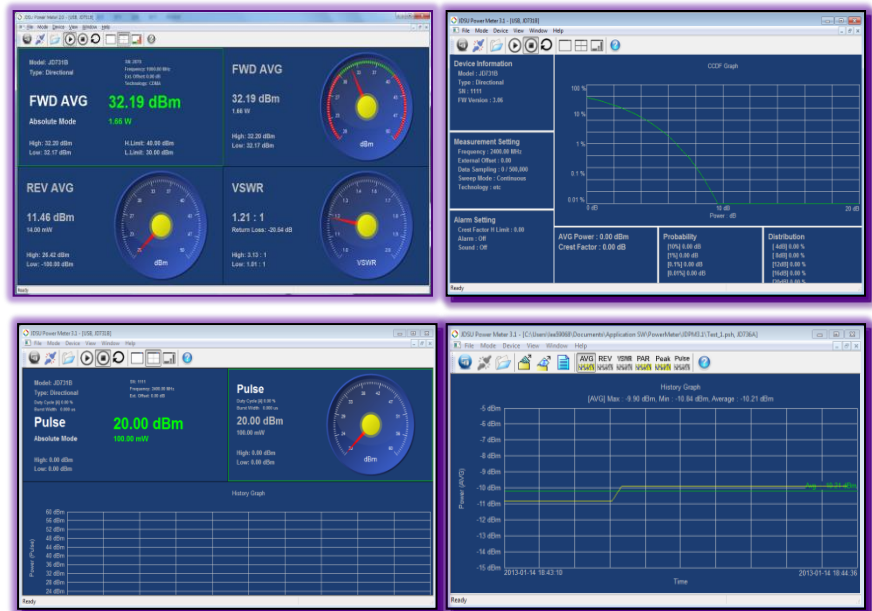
JDSU Power Meter 2.0 - [USB, JD731B]
File Mode Device View Window Help

Model : JD731B
Type: Directional
SN: 1111
Frequency: 1000.00 MHz
Ext. Offset: 0.00 dB
Technology: CDMA

FWD AVG 32.19 dBm
Absolute Mode 1.66 W
High: 32.20 dBm H.Limit: 40.00 dBm
Low: 32.17 dBm L.Limit: 30.00 dBm

FWD AVG
32.19 dBm
1.66 W
High: 32.20 dBm
Low: 32.17 dBm
dBm

REV AVG
11.46 dBm
14.00 mW
High: 26.42 dBm
Low: -100.00 dBm
dBm

VSWR
1.21 : 1
Return Loss: -20.04 dB
High: 3.13 : 1
Low: 1.01 : 1
VSWR

Ready

JDSU Power Meter 3.1 - [USB, JD731B]
File Mode Device View Window Help

Device Information
Model : JD731B
Type : Directional
SN : 1111
FW Version : 3.06

Measurement Setting
Frequency : 2600.00 MHz
External Offset : 0.00
Data Sampling : 0 / 500,000
Sweep Mode : Continuous
Technology : etc

Alarm Setting
Crest Factor H Limit : 0.00
Alarm : Off
Sound : Off

CCDF Graph
100 %
10 %
1 %
0.1 %
0.01 %
0 dB
10 dB
20 dB
Power : dB

AVG Power : 0.00 dBm
Crest Factor : 0.00 dB

Probability
[10%] 0.00 dB
[1%] 0.00 dB
[0.1%] 0.00 dB
[0.01%] 0.00 dB

Distribution
[4dB] 0.00 %
[8dB] 0.00 %
[12dB] 0.00 %
[16dB] 0.00 %
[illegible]

Ready

JDSU Power Meter 3.1 - [USB, JD731B]
File Mode Device View Window Help

Model: JD731B
Type: Directional
Duty Cycle [4] 0.00 %
Band Width: 0.000 us
SN: 1111
Frequency: 2600.00 MHz
Ext. Offset: 0.00 dB

Pulse 20.00 dBm
Absolute Mode 100.00 mW
High: 0.00 dBm
Low: 0.00 dBm

Pulse
Duty Cycle [4] 0.00 %
Band Width: 0.000 us
20.00 dBm
100.00 mW
High: 0.00 dBm
Low: 0.00 dBm
dBm

History Graph
60 dBm
58 dBm
56 dBm
54 dBm
52 dBm
48 dBm
44 dBm
40 dBm
38 dBm
36 dBm
32 dBm
28 dBm
26 dBm
Power (Pulse)

Ready

JDSU Power Meter 3.1 - [C:\Users\lee50068\Documents\Application SW\PowerMeter\JDPM3.1\Test_1.psh, JD736A]
File Mode Device View Window Help
AVG REV VSWR PAR Peak Pulse

History Graph
[AVG] Max : -9.90 dBm , Min : -10.84 dBm , Average : -10.21 dBm
-5 dBm
-6 dBm
-7 dBm
-8 dBm
-9 dBm
-10 dBm
-11 dBm
-12 dBm
-13 dBm
-14 dBm
-15 dBm
Power (AVG)
Avg : -10.21 dBm
2013-01-14 18:43:10
2013-01-14 18:44:36
Time

Ready